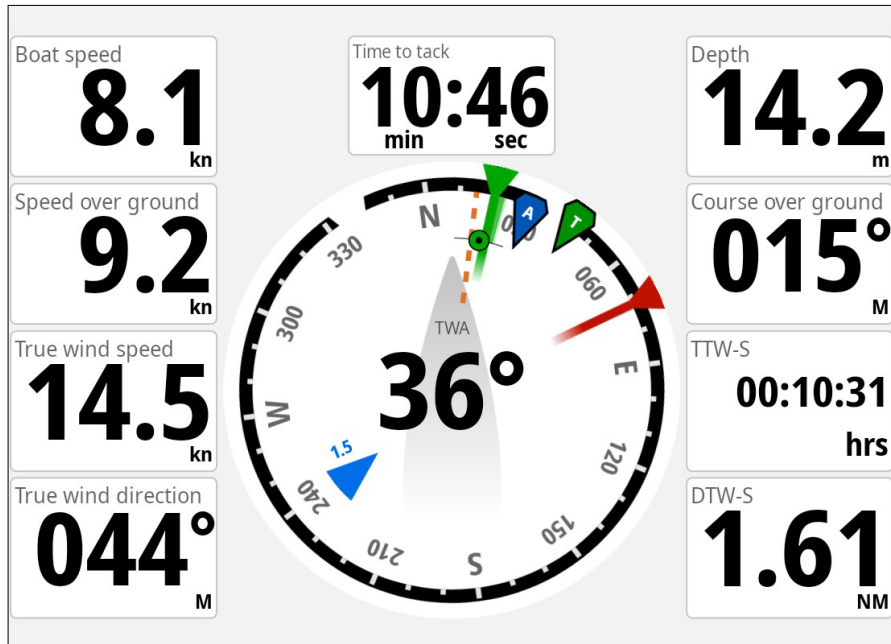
Boat speed
8.1
kn

Speed over ground
9.2
kn

True wind speed
14.5
kn

True wind direction
044°
M

Time to tack
10:46
min sec

N
030
060
E
120
150
S
210
240
W
300
330
A
T
TWA
36°
1.5

Depth
14.2
m

Course over ground
015°
M

TTW-S
00:10:31
hrs

DTW-S
1.61
NM